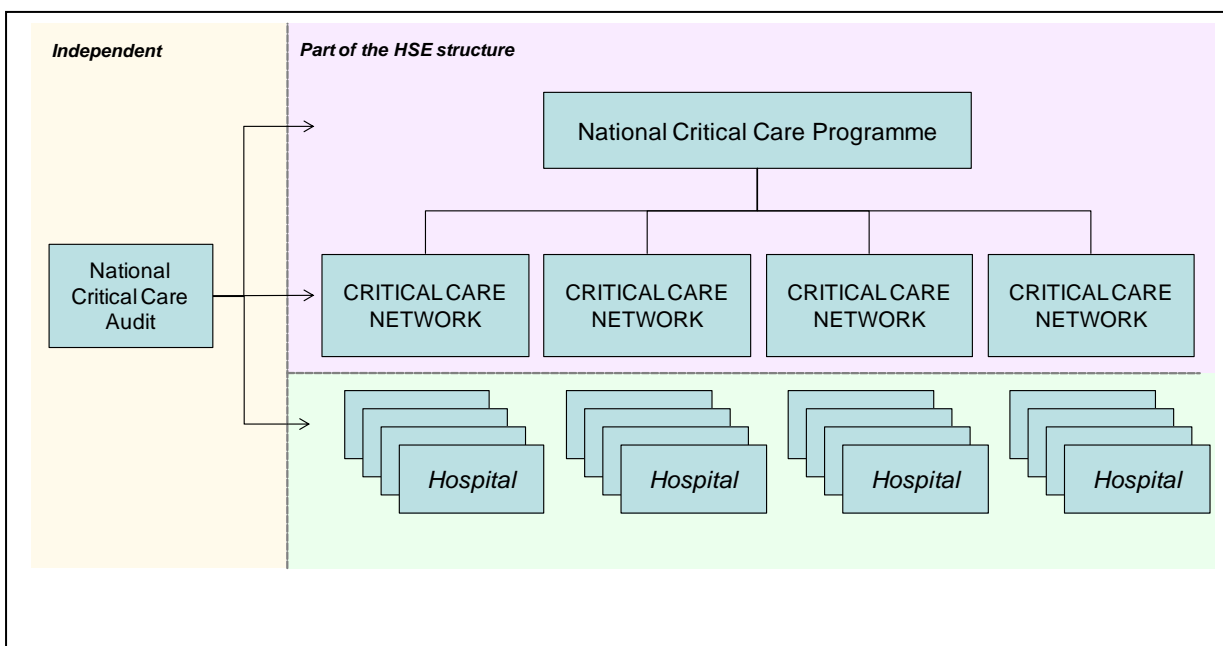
Independent

Part of the HSE structure

National Critical Care Programme

National Critical Care Audit

CRITICAL CARE NETWORK

CRITICAL CARE NETWORK

CRITICAL CARE NETWORK

CRITICAL CARE NETWORK

Hospital

Hospital

Hospital

Hospital